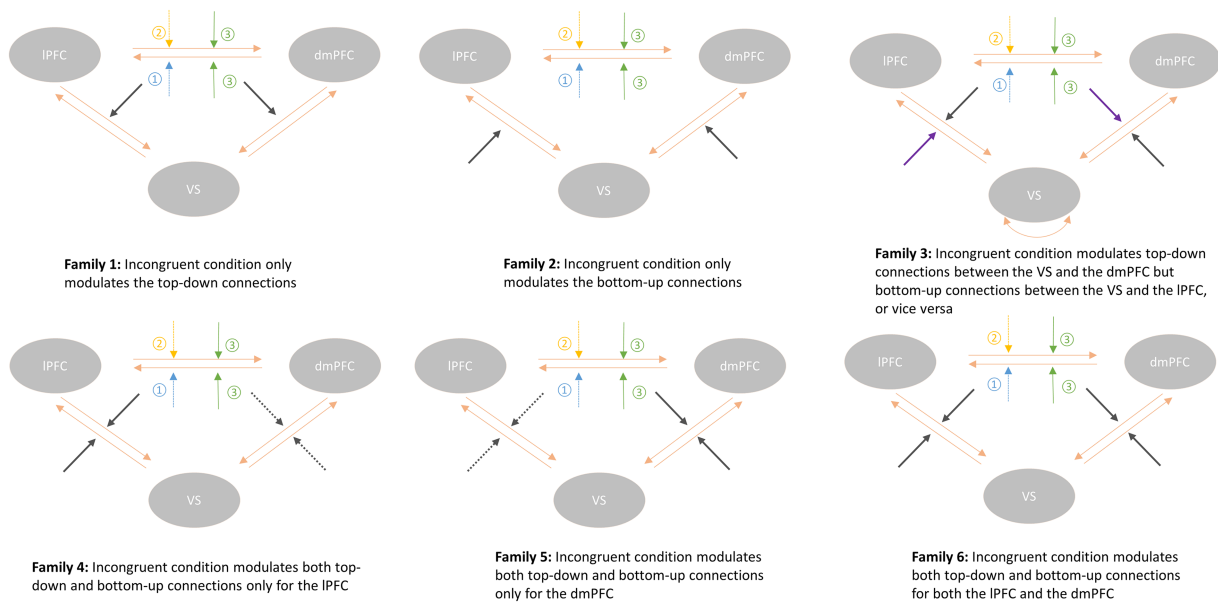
lPFC

②

③

dmPFC

①

③

VS

**Family 1:** Incongruent condition only modulates the top-down connections

lPFC

②

③

dmPFC

①

③

VS

**Family 2:** Incongruent condition only modulates the bottom-up connections

lPFC

②

③

dmPFC

①

③

VS

**Family 3:** Incongruent condition modulates top-down connections between the VS and the dmPFC but bottom-up connections between the VS and the lPFC, or vice versa

lPFC

②

③

dmPFC

①

③

VS

**Family 4:** Incongruent condition modulates both top-down and bottom-up connections only for the lPFC

lPFC

②

③

dmPFC

①

③

VS

**Family 5:** Incongruent condition modulates both top-down and bottom-up connections only for the dmPFC

lPFC

②

③

dmPFC

①

③

VS

**Family 6:** Incongruent condition modulates both top-down and bottom-up connections for both the lPFC and the dmPFC